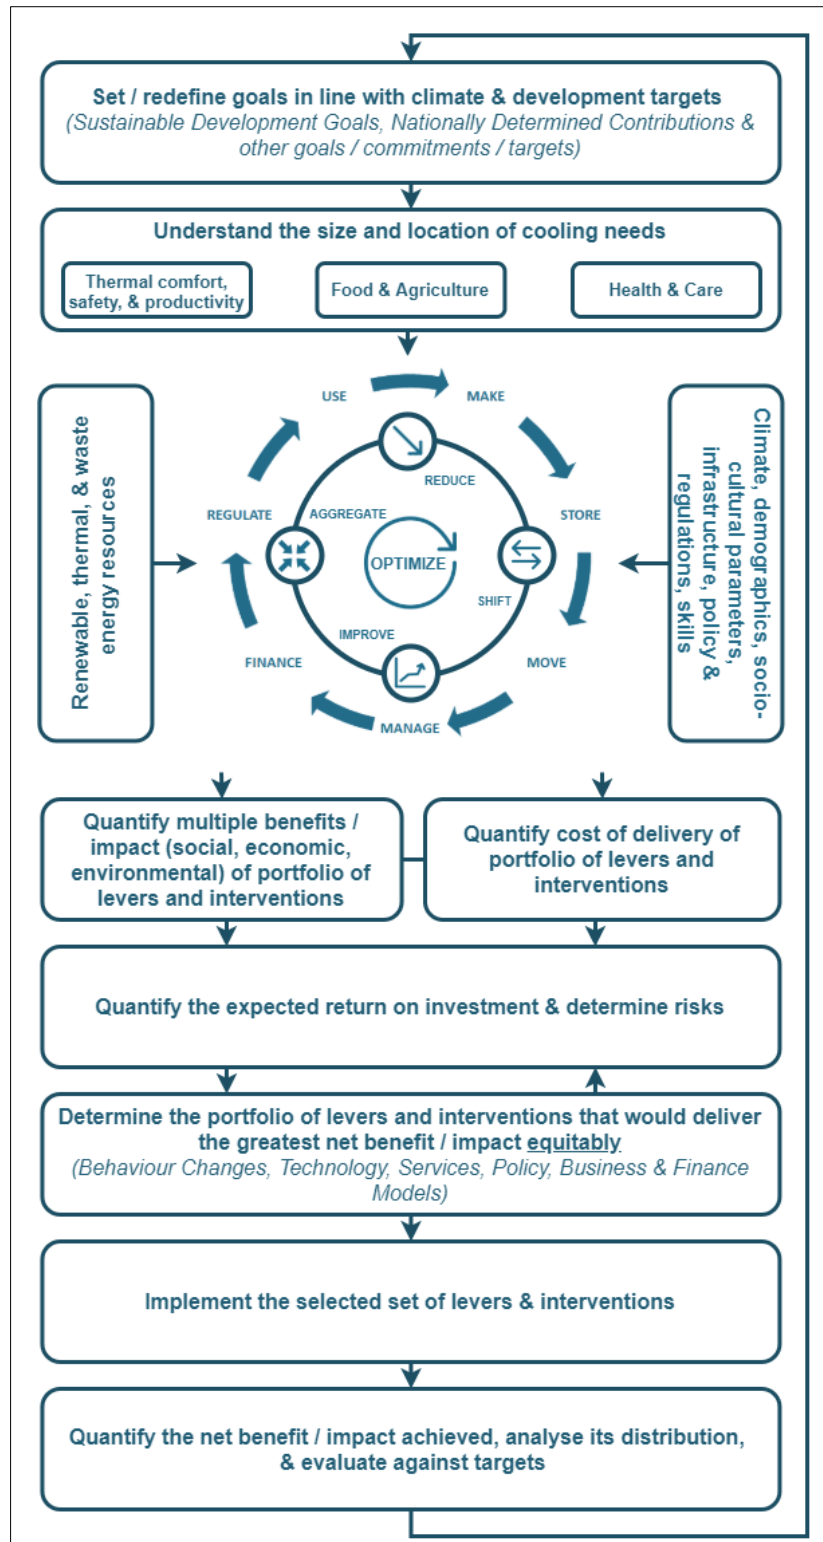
Set / redefine goals in line with climate & development targets
(Sustainable Development Goals, Nationally Determined Contributions & other goals / commitments / targets)

Understand the size and location of cooling needs

Thermal comfort, safety, & productivity

Food & Agriculture

Health & Care

Renewable, thermal, & waste energy resources

USE

MAKE

REDUCE

STORE

SHIFT

MOVE

MANAGE

IMPROVE

FINANCE

REGULATE

AGGREGATE

OPTIMIZE

Climate, demographics, socio-cultural parameters, infrastructure, policy & regulations, skills

Quantify multiple benefits / impact (social, economic, environmental) of portfolio of levers and interventions

Quantify cost of delivery of portfolio of levers and interventions

Quantify the expected return on investment & determine risks

Determine the portfolio of levers and interventions that would deliver the greatest net benefit / impact equitably
(Behaviour Changes, Technology, Services, Policy, Business & Finance Models)

Implement the selected set of levers & interventions

Quantify the net benefit / impact achieved, analyse its distribution, & evaluate against targets